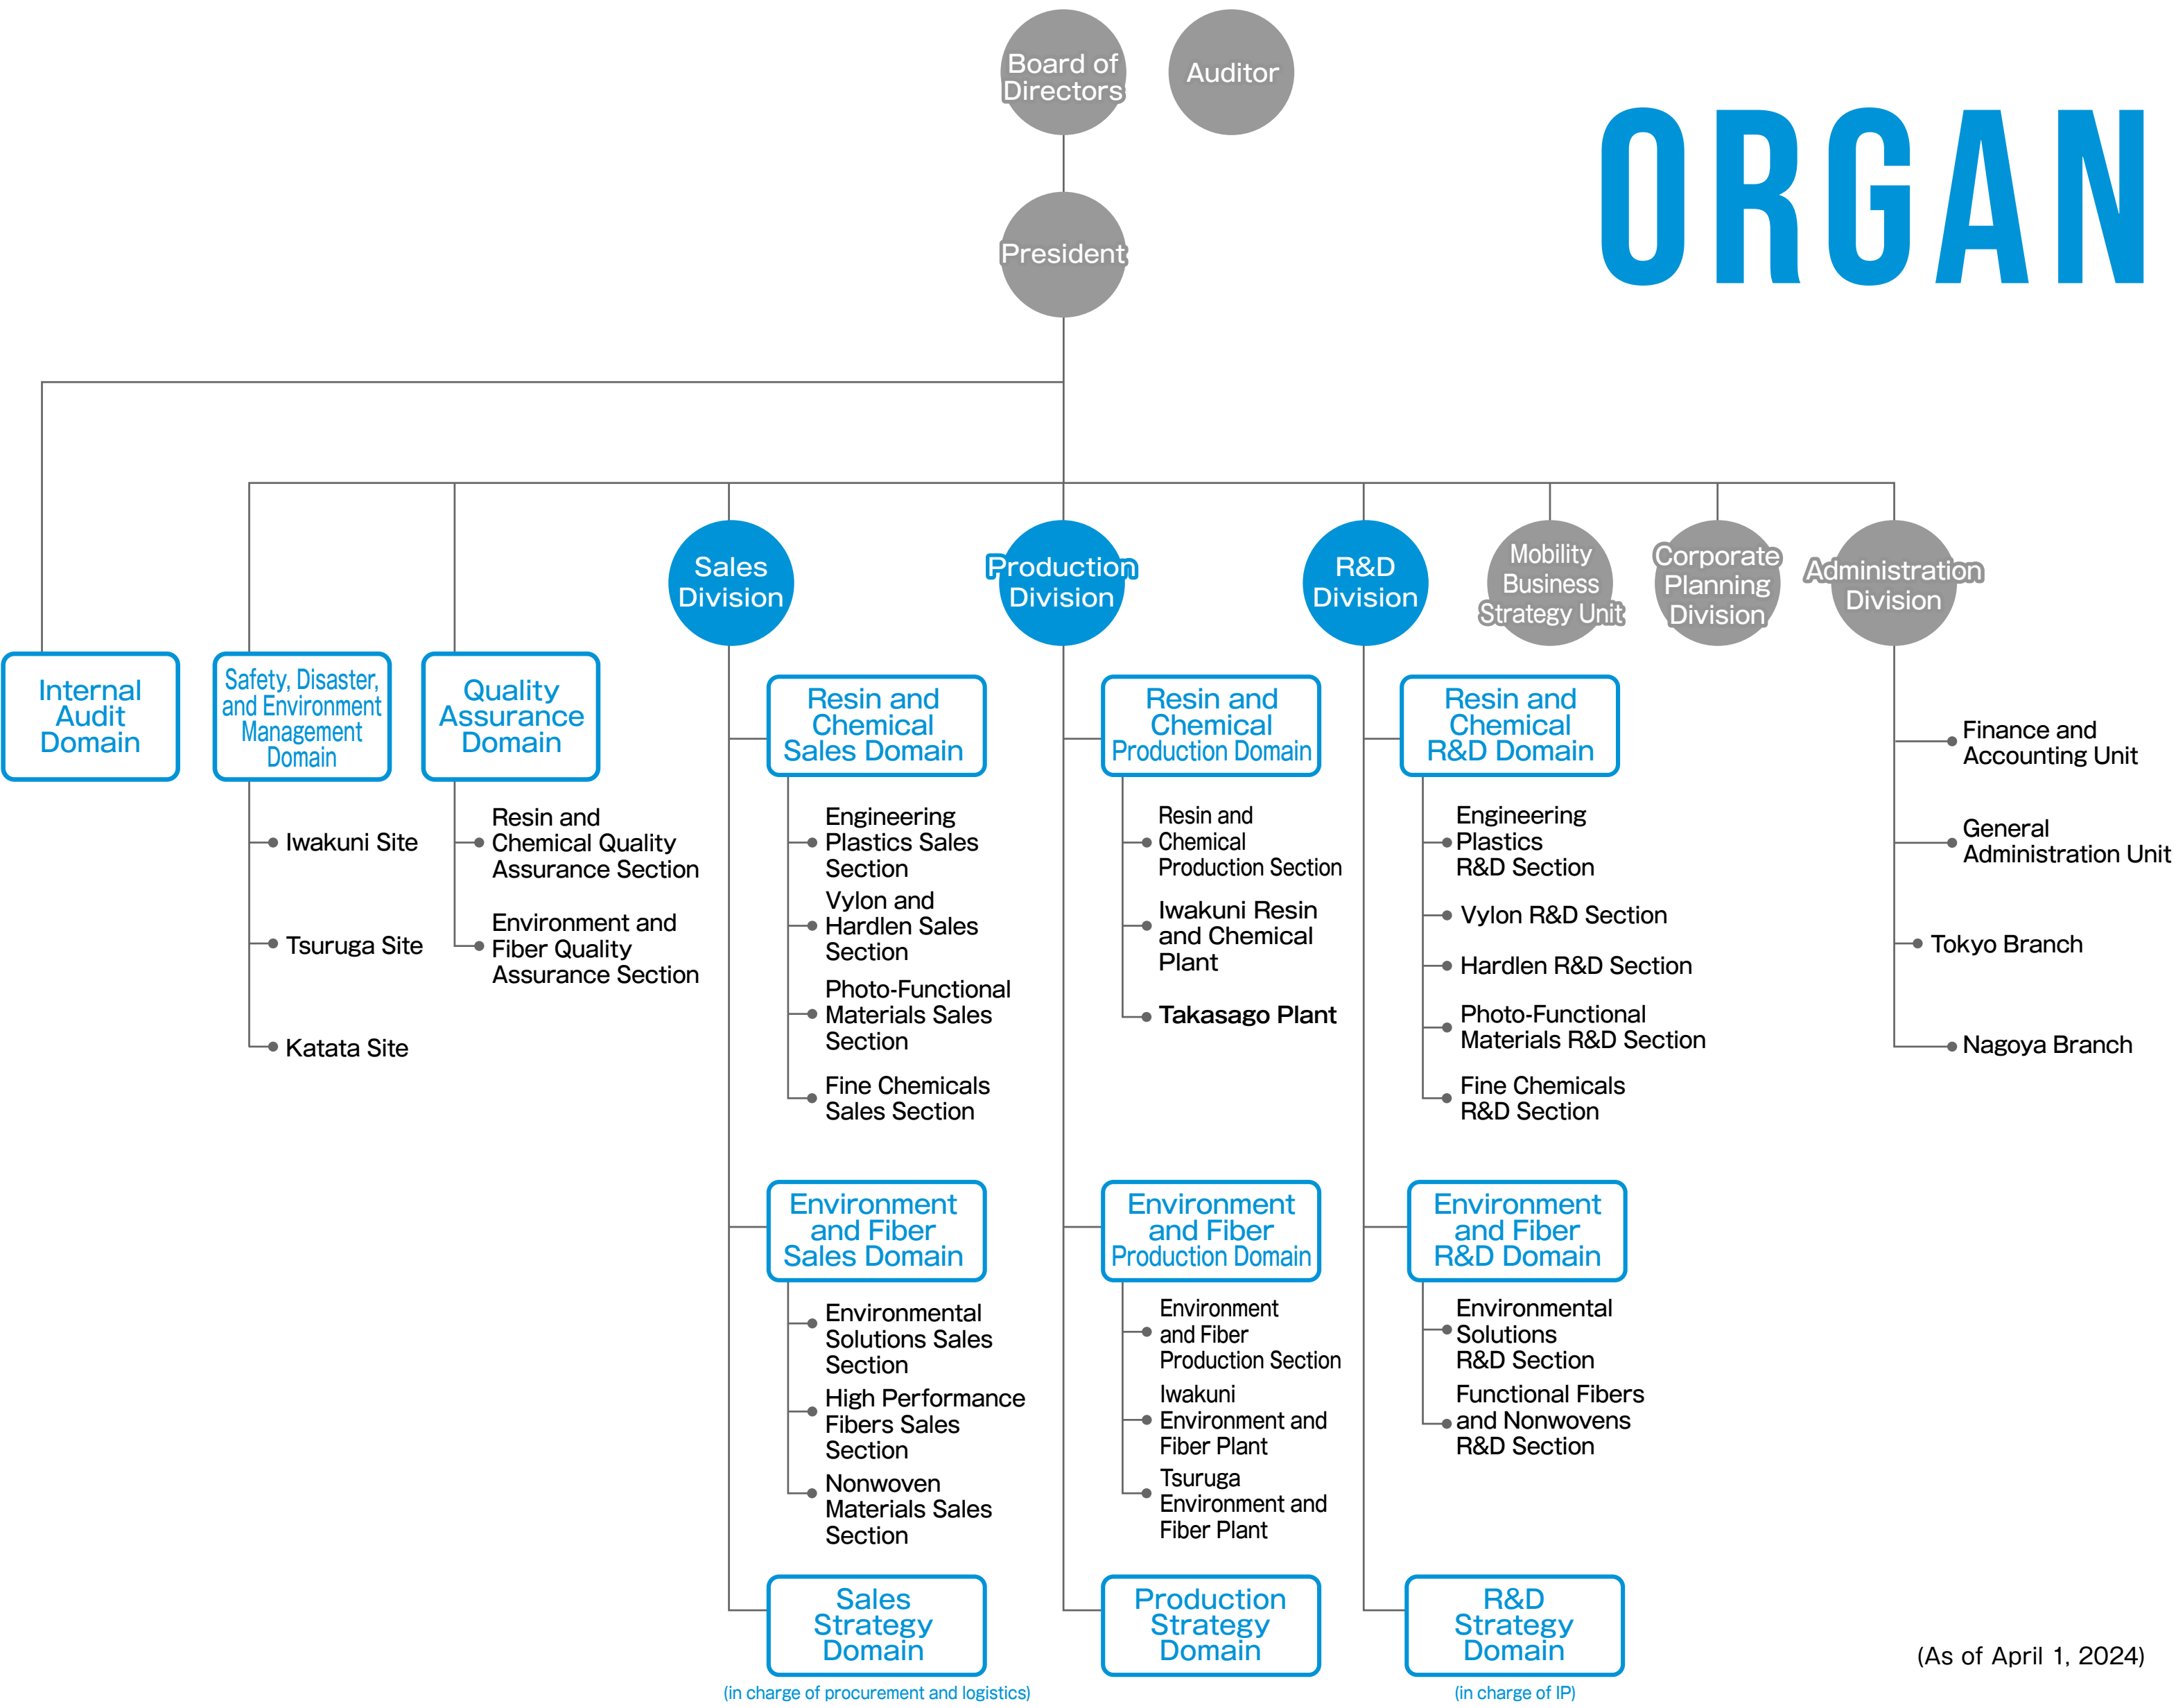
ORGAN

Board of Directors

Auditor

President

Internal Audit Domain

Safety, Disaster, and Environment Management Domain

Iwakuni Site

Tsuruga Site

Katata Site

Quality Assurance Domain

Resin and Chemical Quality Assurance Section

Environment and Fiber Quality Assurance Section

Sales Division

Resin and Chemical Sales Domain

Engineering Plastics Sales Section

Vylon and Hardlen Sales Section

Photo-Functional Materials Sales Section

Fine Chemicals Sales Section

Environment and Fiber Sales Domain

Environmental Solutions Sales Section

High Performance Fibers Sales Section

Nonwoven Materials Sales Section

Sales Strategy Domain
(in charge of procurement and logistics)

Production Division

Resin and Chemical Production Domain

Resin and Chemical Production Section

Iwakuni Resin and Chemical Plant

Takasago Plant

Environment and Fiber Production Domain

Environment and Fiber Production Section

Iwakuni Environment and Fiber Plant

Tsuruga Environment and Fiber Plant

Production Strategy Domain

R&D Division

Resin and Chemical R&D Domain

Engineering Plastics R&D Section

Vylon R&D Section

Hardlen R&D Section

Photo-Functional Materials R&D Section

Fine Chemicals R&D Section

Environment and Fiber R&D Domain

Environmental Solutions R&D Section

Functional Fibers and Nonwovens R&D Section

R&D Strategy Domain
(in charge of IP)

Mobility Business Strategy Unit

Corporate Planning Division

Administration Division

Finance and Accounting Unit

General Administration Unit

Tokyo Branch

Nagoya Branch

(As of April 1, 2024)